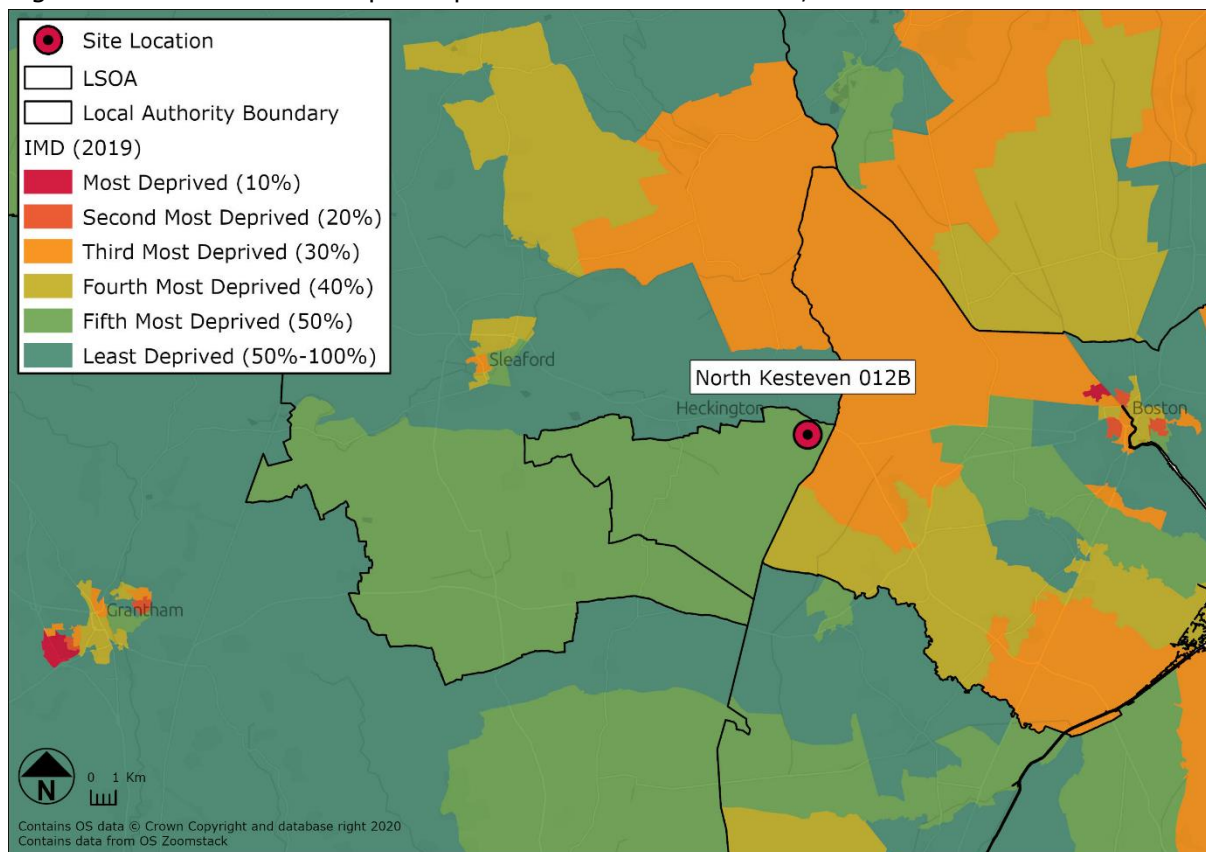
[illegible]

Site Location
LSOA
Local Authority Boundary
IMD (2019)
Most Deprived (10%)
Second Most Deprived (20%)
Third Most Deprived (30%)
Fourth Most Deprived (40%)
Fifth Most Deprived (50%)
Least Deprived (50%-100%)

Sleaford
North Kesteven 012B
Heckington
Boston
Grantham

N
0 1 Km

Contains OS data © Crown Copyright and database right 2020
Contains data from OS Zoomstack